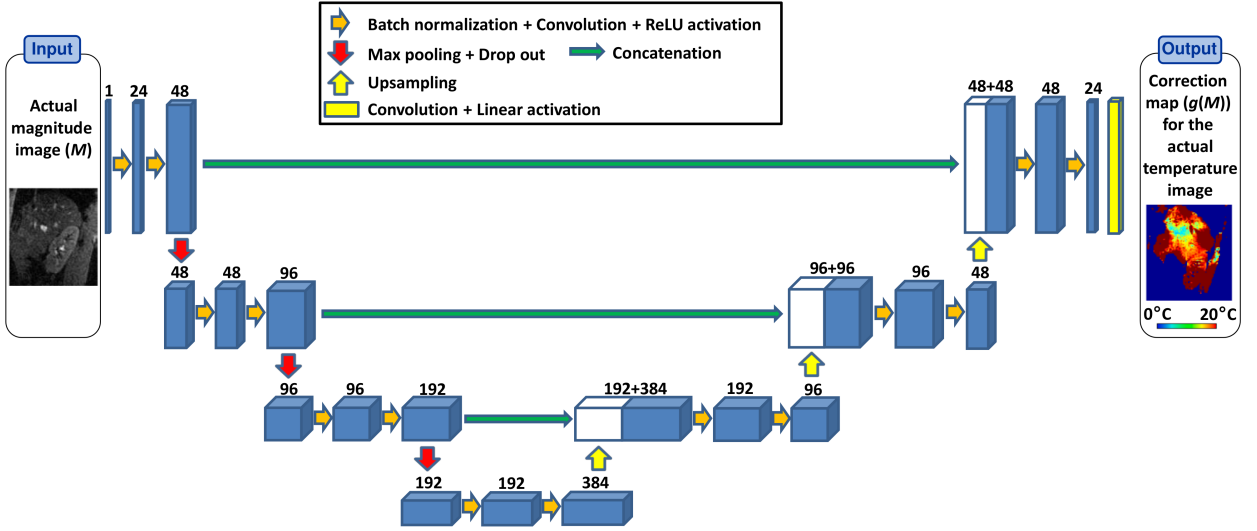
Batch normalization + Convolution + ReLU activation
Max pooling + Drop out
Concatenation
Upsampling
Convolution + Linear activation

Input

Actual magnitude image (*M*)

1
24
48
48
48
96
96
96
192
192
192
384
192+384
192
96
96+96
96
48
48+48
48
24

Output

Correction map (*g*(*M*)) for the actual temperature image

0°C
20°C